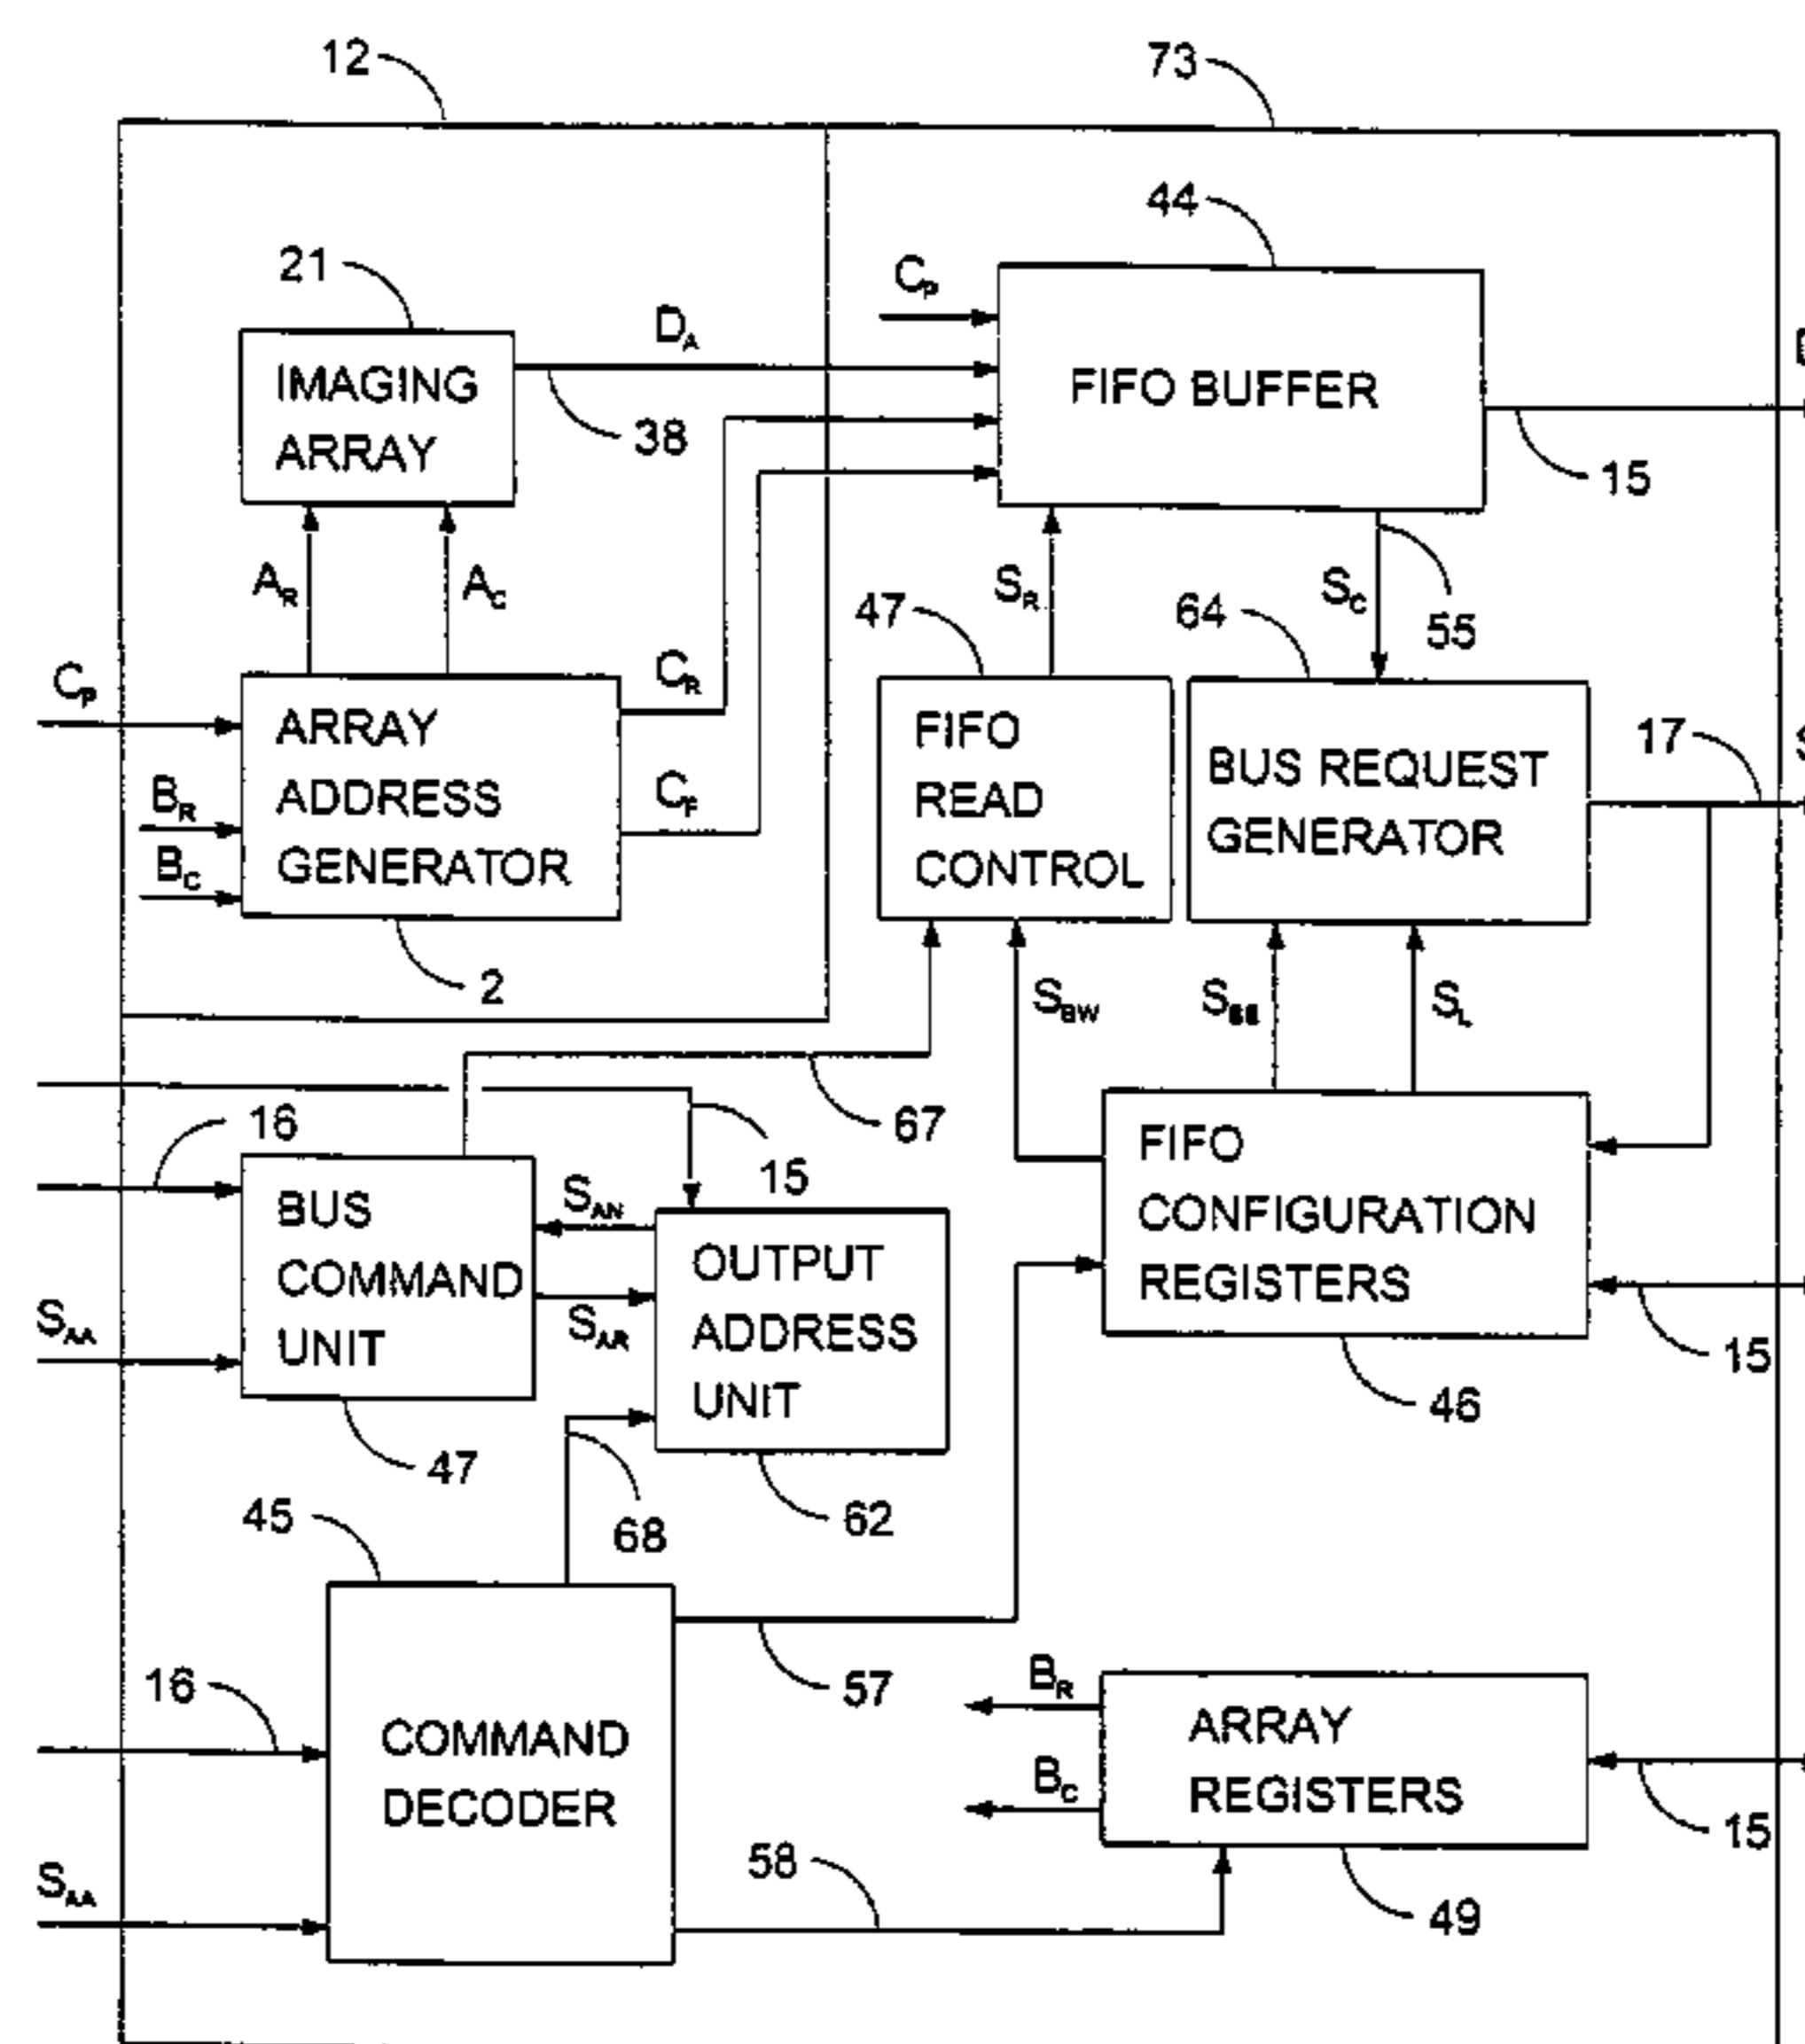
12
73
44
21
$C_P$
$D_A$
IMAGING ARRAY
FIFO BUFFER
38
15
$A_R$
$A_C$
$S_R$
$S_C$
47
64
55
$C_R$
$C_P$
ARRAY ADDRESS GENERATOR
FIFO READ CONTROL
BUS REQUEST GENERATOR
17
$B_R$
$C_F$
$B_C$
2
$S_{BW}$
$S_{BB}$
$S_L$
67
16
15
FIFO CONFIGURATION REGISTERS
BUS COMMAND UNIT
$S_{AN}$
OUTPUT ADDRESS UNIT
$S_{AA}$
$S_{AR}$
15
46
47
45
68
62
COMMAND DECODER
57
16
$B_R$
ARRAY REGISTERS
$B_C$
15
58
$S_{AA}$
49